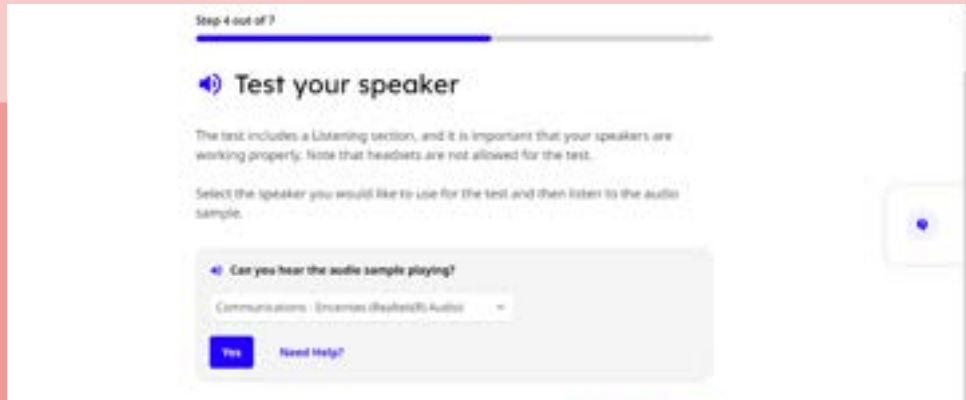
Step 4 out of 7

Test your speaker

The test includes a Listening section, and it is important that your speakers are working properly. Note that headsets are not allowed for the test.

Select the speaker you would like to use for the test and then listen to the audio sample.

Can you hear the audio sample playing?

Communications - Enceintes (Realtek(R) Audio)

Yes

Need Help?